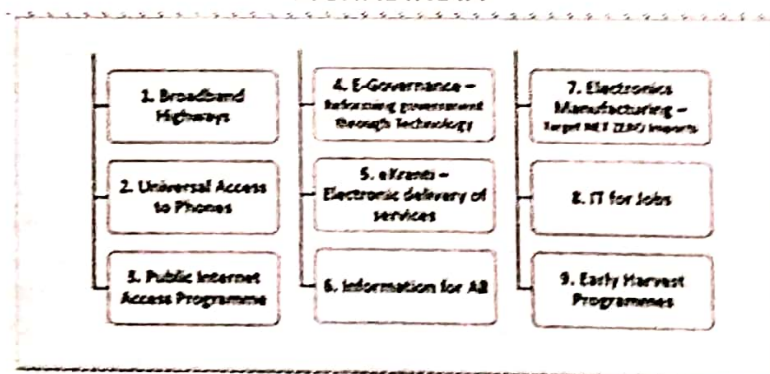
1. Broadband Highways

2. Universal Access to Phones

3. Public Internet Access Programme

4. E-Governance – Reforming government through Technology

5. eKranti – Electronic delivery of services

6. Information for All

7. Electronics Manufacturing – Target NET ZERO imports

8. IT for Jobs

9. Early Harvest Programmes